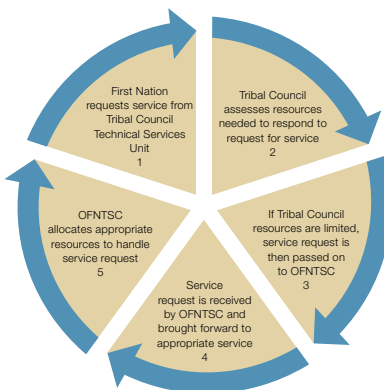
First Nation requests service from Tribal Council Technical Services Unit
1

Tribal Council assesses resources needed to respond to request for service
2

If Tribal Council resources are limited, service request is then passed on to OFNTSC
3

Service request is received by OFNTSC and brought forward to appropriate service
4

OFNTSC allocates appropriate resources to handle service request
5